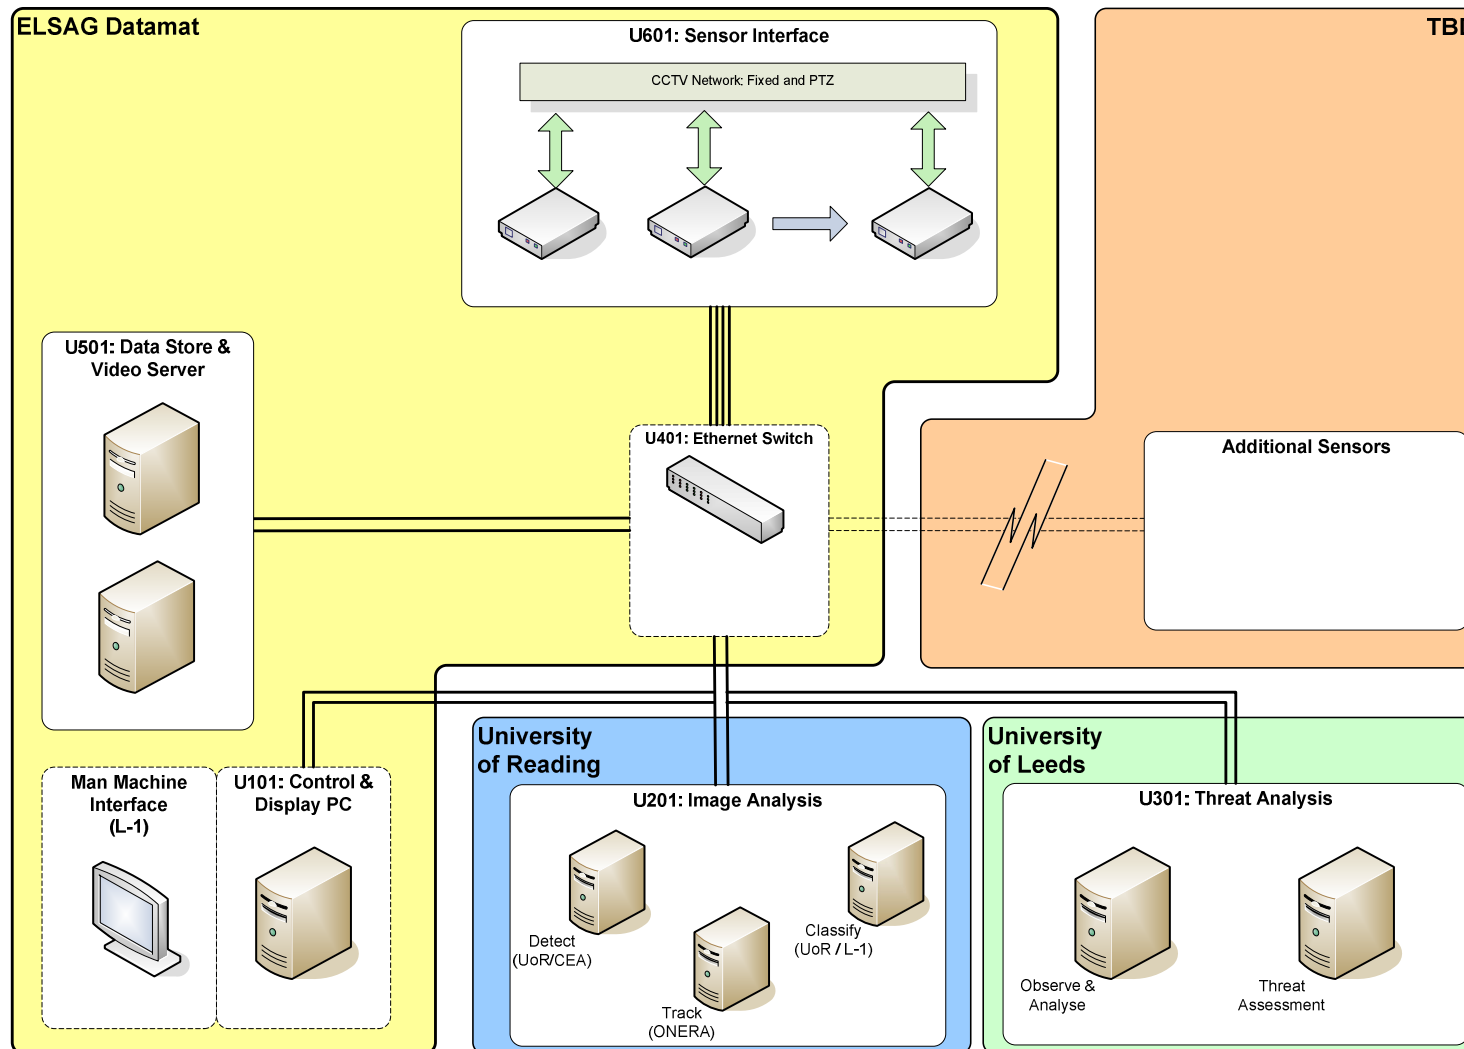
ELSAG Datamat

TBI

U601: Sensor Interface

CCTV Network: Fixed and PTZ

U501: Data Store & Video Server

U401: Ethernet Switch

Additional Sensors

Man Machine Interface (L-1)

U101: Control & Display PC

University of Reading

U201: Image Analysis

Detect (UoR/CEA)

Track (ONERA)

Classify (UoR / L-1)

University of Leeds

U301: Threat Analysis

Observe & Analyse

Threat Assessment